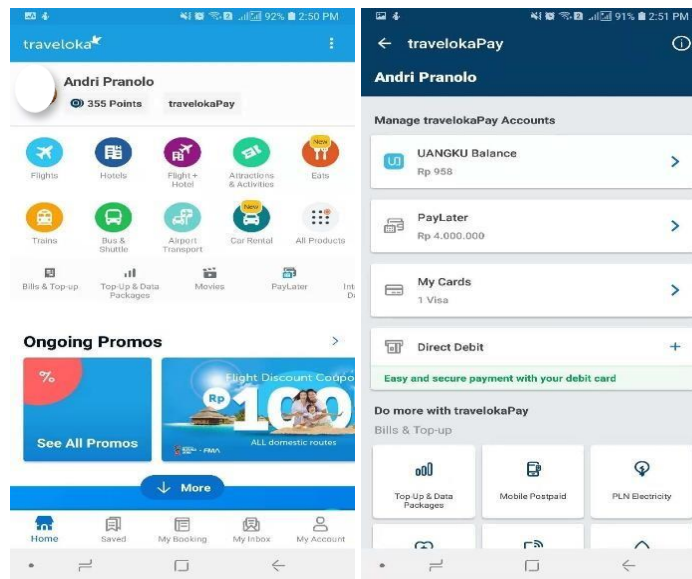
92% 2:50 PM

traveloka

Andri Pranolo
355 Points
travelokaPay

Flights
Hotels
Flight + Hotel
Attractions & Activities
New
Eats

Trains
Bus & Shuttle
Airport Transport
New
Car Rental
All Products

Bills & Top-up
Top-Up & Data Packages
Movies
PayLater
Int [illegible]

Ongoing Promos

%
See All Promos

Flight Discount Coupo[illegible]
Rp 100
ALL domestic routes

More

Home
Saved
My Booking
My Inbox
My Account

91% 2:51 PM

travelokaPay

Andri Pranolo

Manage travelokaPay Accounts

UANGKU Balance
Rp 958

PayLater
Rp 4.000.000

My Cards
1 Visa

Direct Debit
+
Easy and secure payment with your debit card

Do more with travelokaPay
Bills & Top-up

Top Up & Data Packages
Mobile Postpaid
PLN Electricity